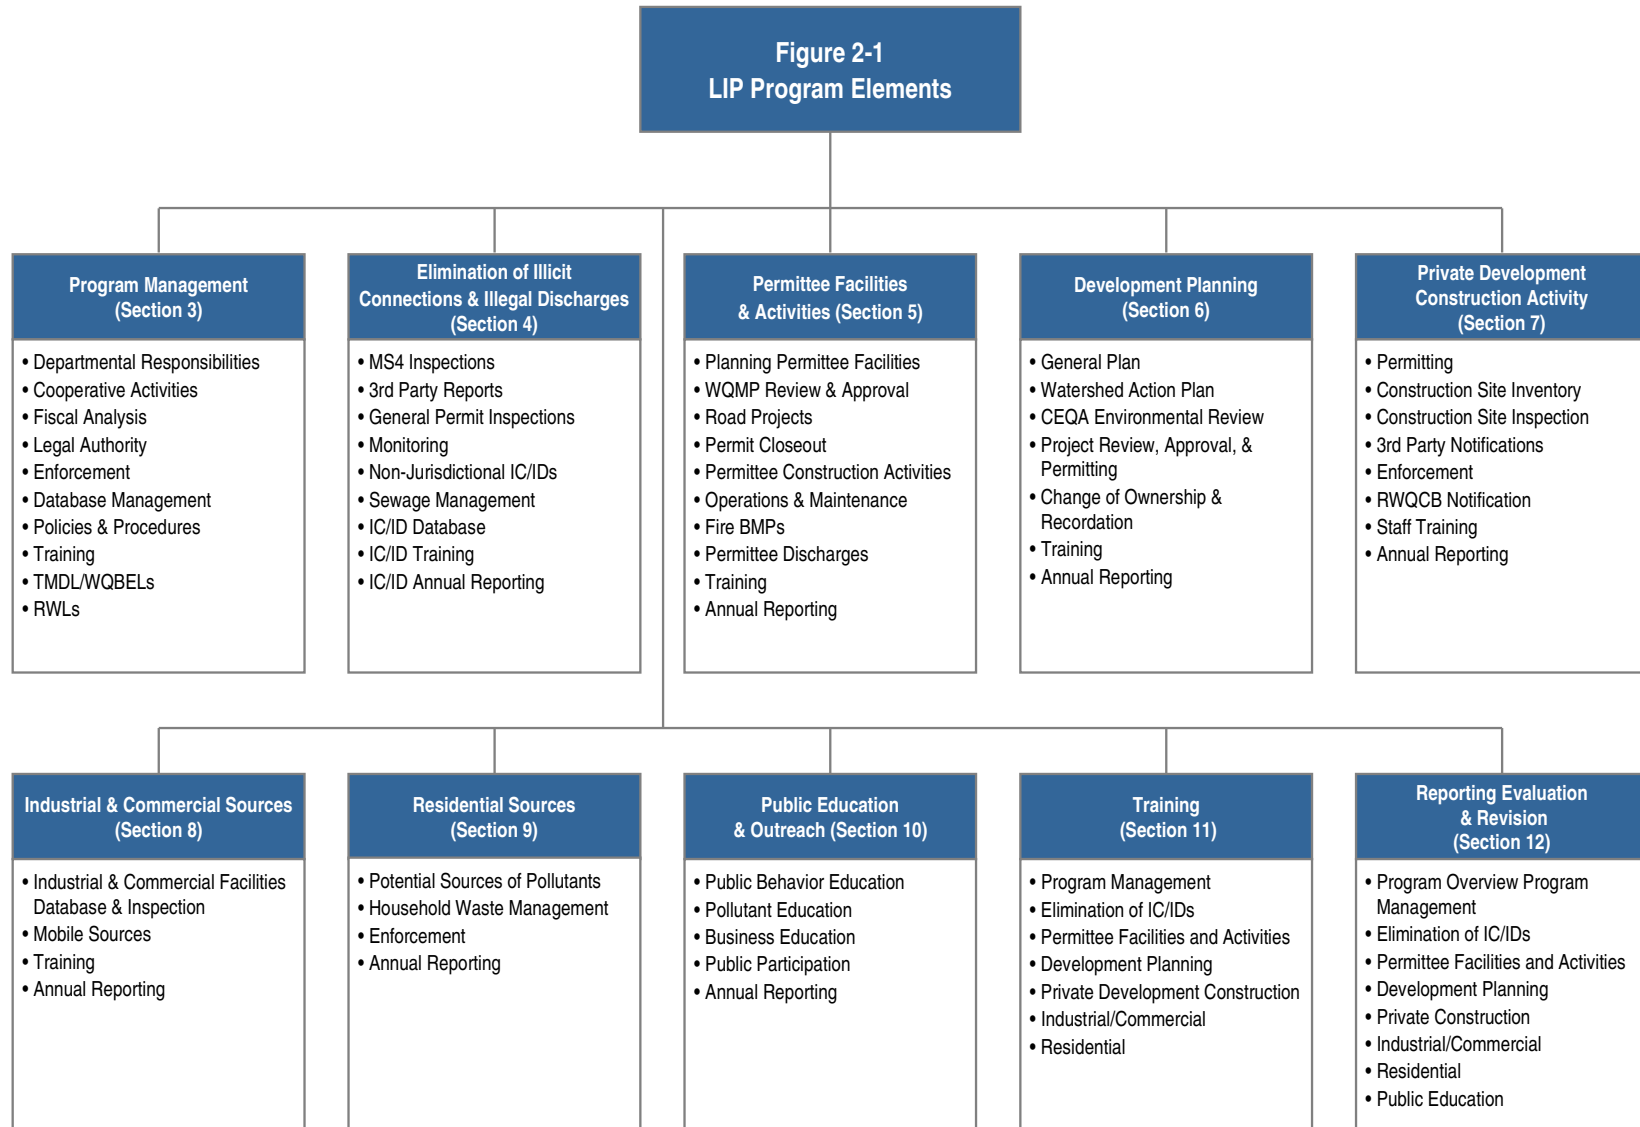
Figure 2-1
LIP Program Elements

Program Management
(Section 3)

• Departmental Responsibilities
• Cooperative Activities
• Fiscal Analysis
• Legal Authority
• Enforcement
• Database Management
• Policies & Procedures
• Training
• TMDL/WQBELs
• RWLs

Elimination of Illicit Connections & Illegal Discharges
(Section 4)

• MS4 Inspections
• 3rd Party Reports
• General Permit Inspections
• Monitoring
• Non-Jurisdictional IC/IDs
• Sewage Management
• IC/ID Database
• IC/ID Training
• IC/ID Annual Reporting

Permittee Facilities & Activities (Section 5)

• Planning Permittee Facilities
• WQMP Review & Approval
• Road Projects
• Permit Closeout
• Permittee Construction Activities
• Operations & Maintenance
• Fire BMPs
• Permittee Discharges
• Training
• Annual Reporting

Development Planning
(Section 6)

• General Plan
• Watershed Action Plan
• CEQA Environmental Review
• Project Review, Approval, & Permitting
• Change of Ownership & Recordation
• Training
• Annual Reporting

Private Development Construction Activity
(Section 7)

• Permitting
• Construction Site Inventory
• Construction Site Inspection
• 3rd Party Notifications
• Enforcement
• RWQCB Notification
• Staff Training
• Annual Reporting

Industrial & Commercial Sources
(Section 8)

• Industrial & Commercial Facilities Database & Inspection
• Mobile Sources
• Training
• Annual Reporting

Residential Sources
(Section 9)

• Potential Sources of Pollutants
• Household Waste Management
• Enforcement
• Annual Reporting

Public Education & Outreach (Section 10)

• Public Behavior Education
• Pollutant Education
• Business Education
• Public Participation
• Annual Reporting

Training
(Section 11)

• Program Management
• Elimination of IC/IDs
• Permittee Facilities and Activities
• Development Planning
• Private Development Construction
• Industrial/Commercial
• Residential

Reporting Evaluation & Revision
(Section 12)

• Program Overview Program Management
• Elimination of IC/IDs
• Permittee Facilities and Activities
• Development Planning
• Private Construction
• Industrial/Commercial
• Residential
• Public Education